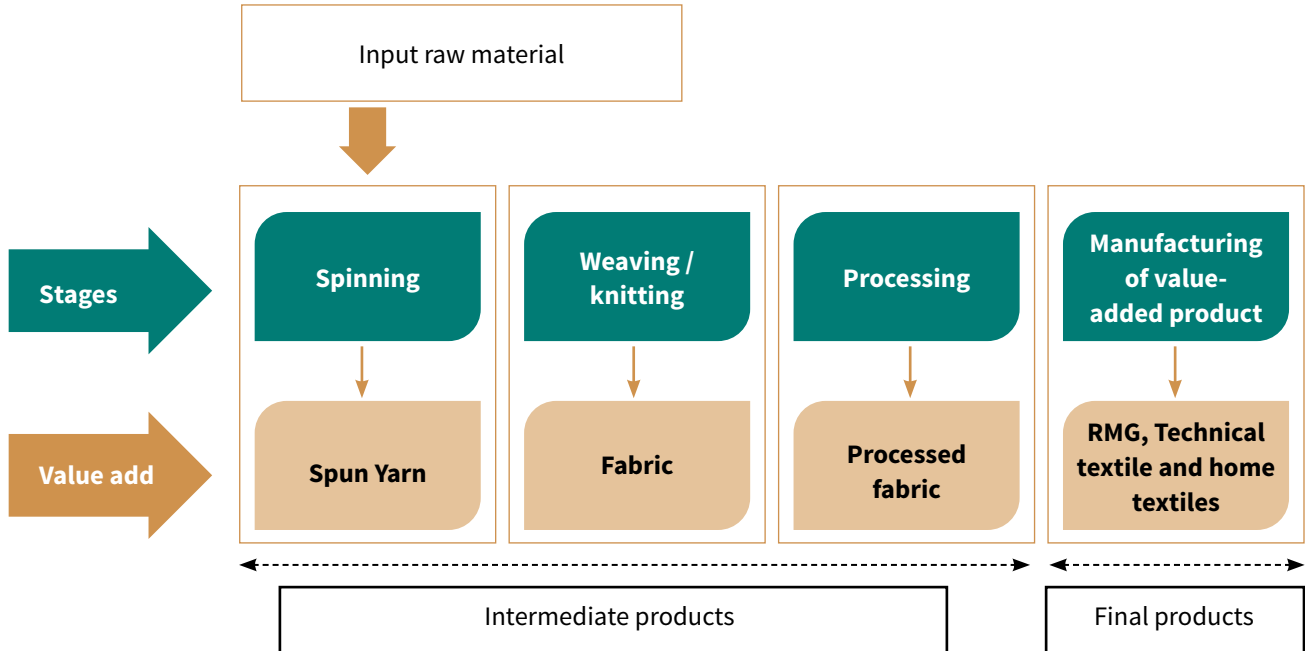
Input raw material

Stages

Spinning

Weaving / knitting

Processing

Manufacturing of value-added product

Value add

Spun Yarn

Fabric

Processed fabric

RMG, Technical textile and home textiles

Intermediate products

Final products